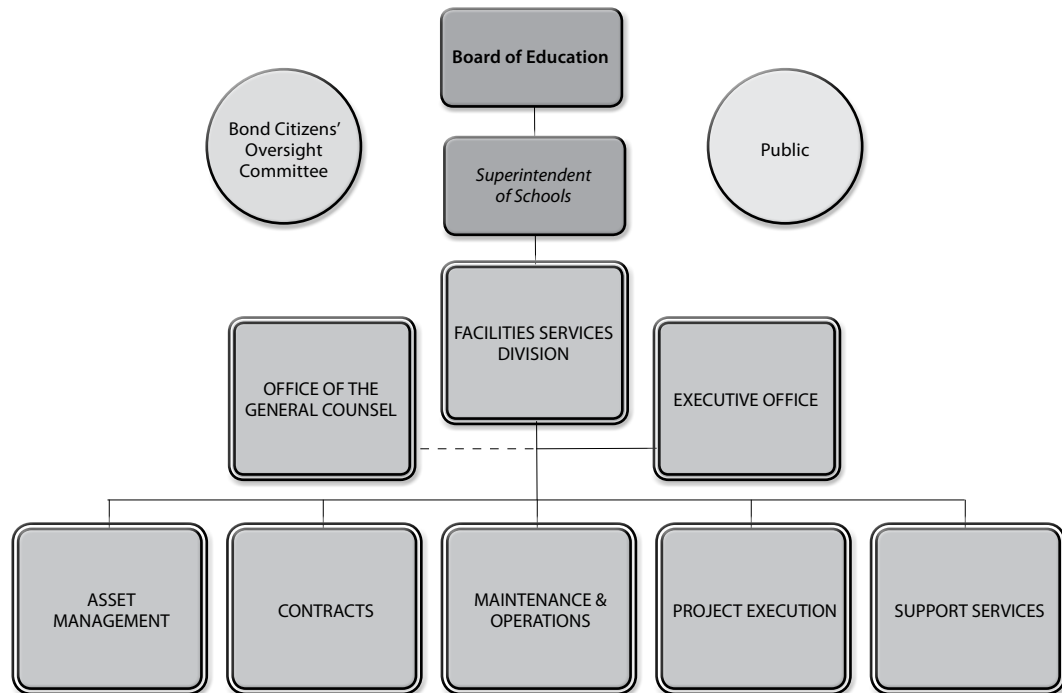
Board of Education

Bond Citizens' Oversight Committee

Public

*Superintendent of Schools*

FACILITIES SERVICES DIVISION

OFFICE OF THE GENERAL COUNSEL

EXECUTIVE OFFICE

ASSET MANAGEMENT

CONTRACTS

MAINTENANCE & OPERATIONS

PROJECT EXECUTION

SUPPORT SERVICES